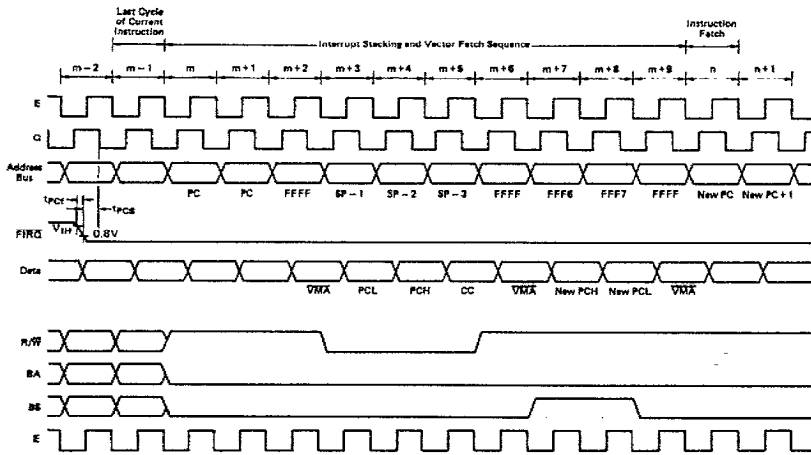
Last Cycle of Current Instruction

Interrupt Stacking and Vector Fetch Sequence

Instruction Fetch

m − 2 | m − 1 | m | m + 1 | m + 2 | m + 3 | m + 4 | m + 5 | m + 6 | m + 7 | m + 8 | m + 9 | n | n + 1

E

Q

Address Bus

PC PC FFFF SP − 1 SP − 2 SP − 3 FFFF FFF6 FFF7 FFFF New PC New PC + 1

$t_{PCf}$

$t_{PCS}$

$\overline{FIRQ}$ $V_{IH}$ 0.8V

Data

$\overline{VMA}$ PCL PCH CC $\overline{VMA}$ New PCH New PCL $\overline{VMA}$

R/$\overline{W}$

BA

BS

E